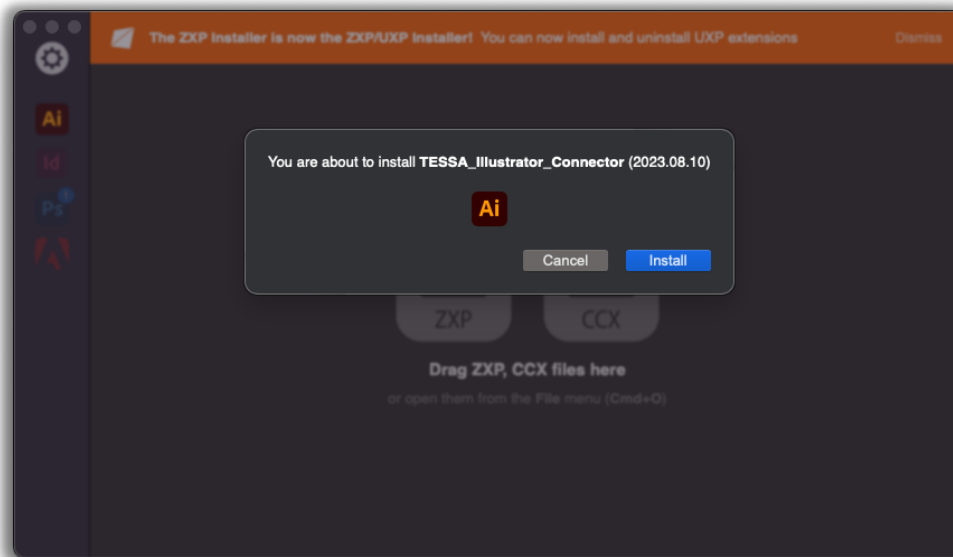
The ZXP Installer is now the ZXP/UXP Installer! You can now install and uninstall UXP extensions

Dismiss

Ai

Id

Ps

You are about to install TESSA_Illustrator_Connector (2023.08.10)

Ai

Cancel

Install

ZXP

CCX

Drag ZXP, CCX files here

or open them from the File menu (Cmd+O)